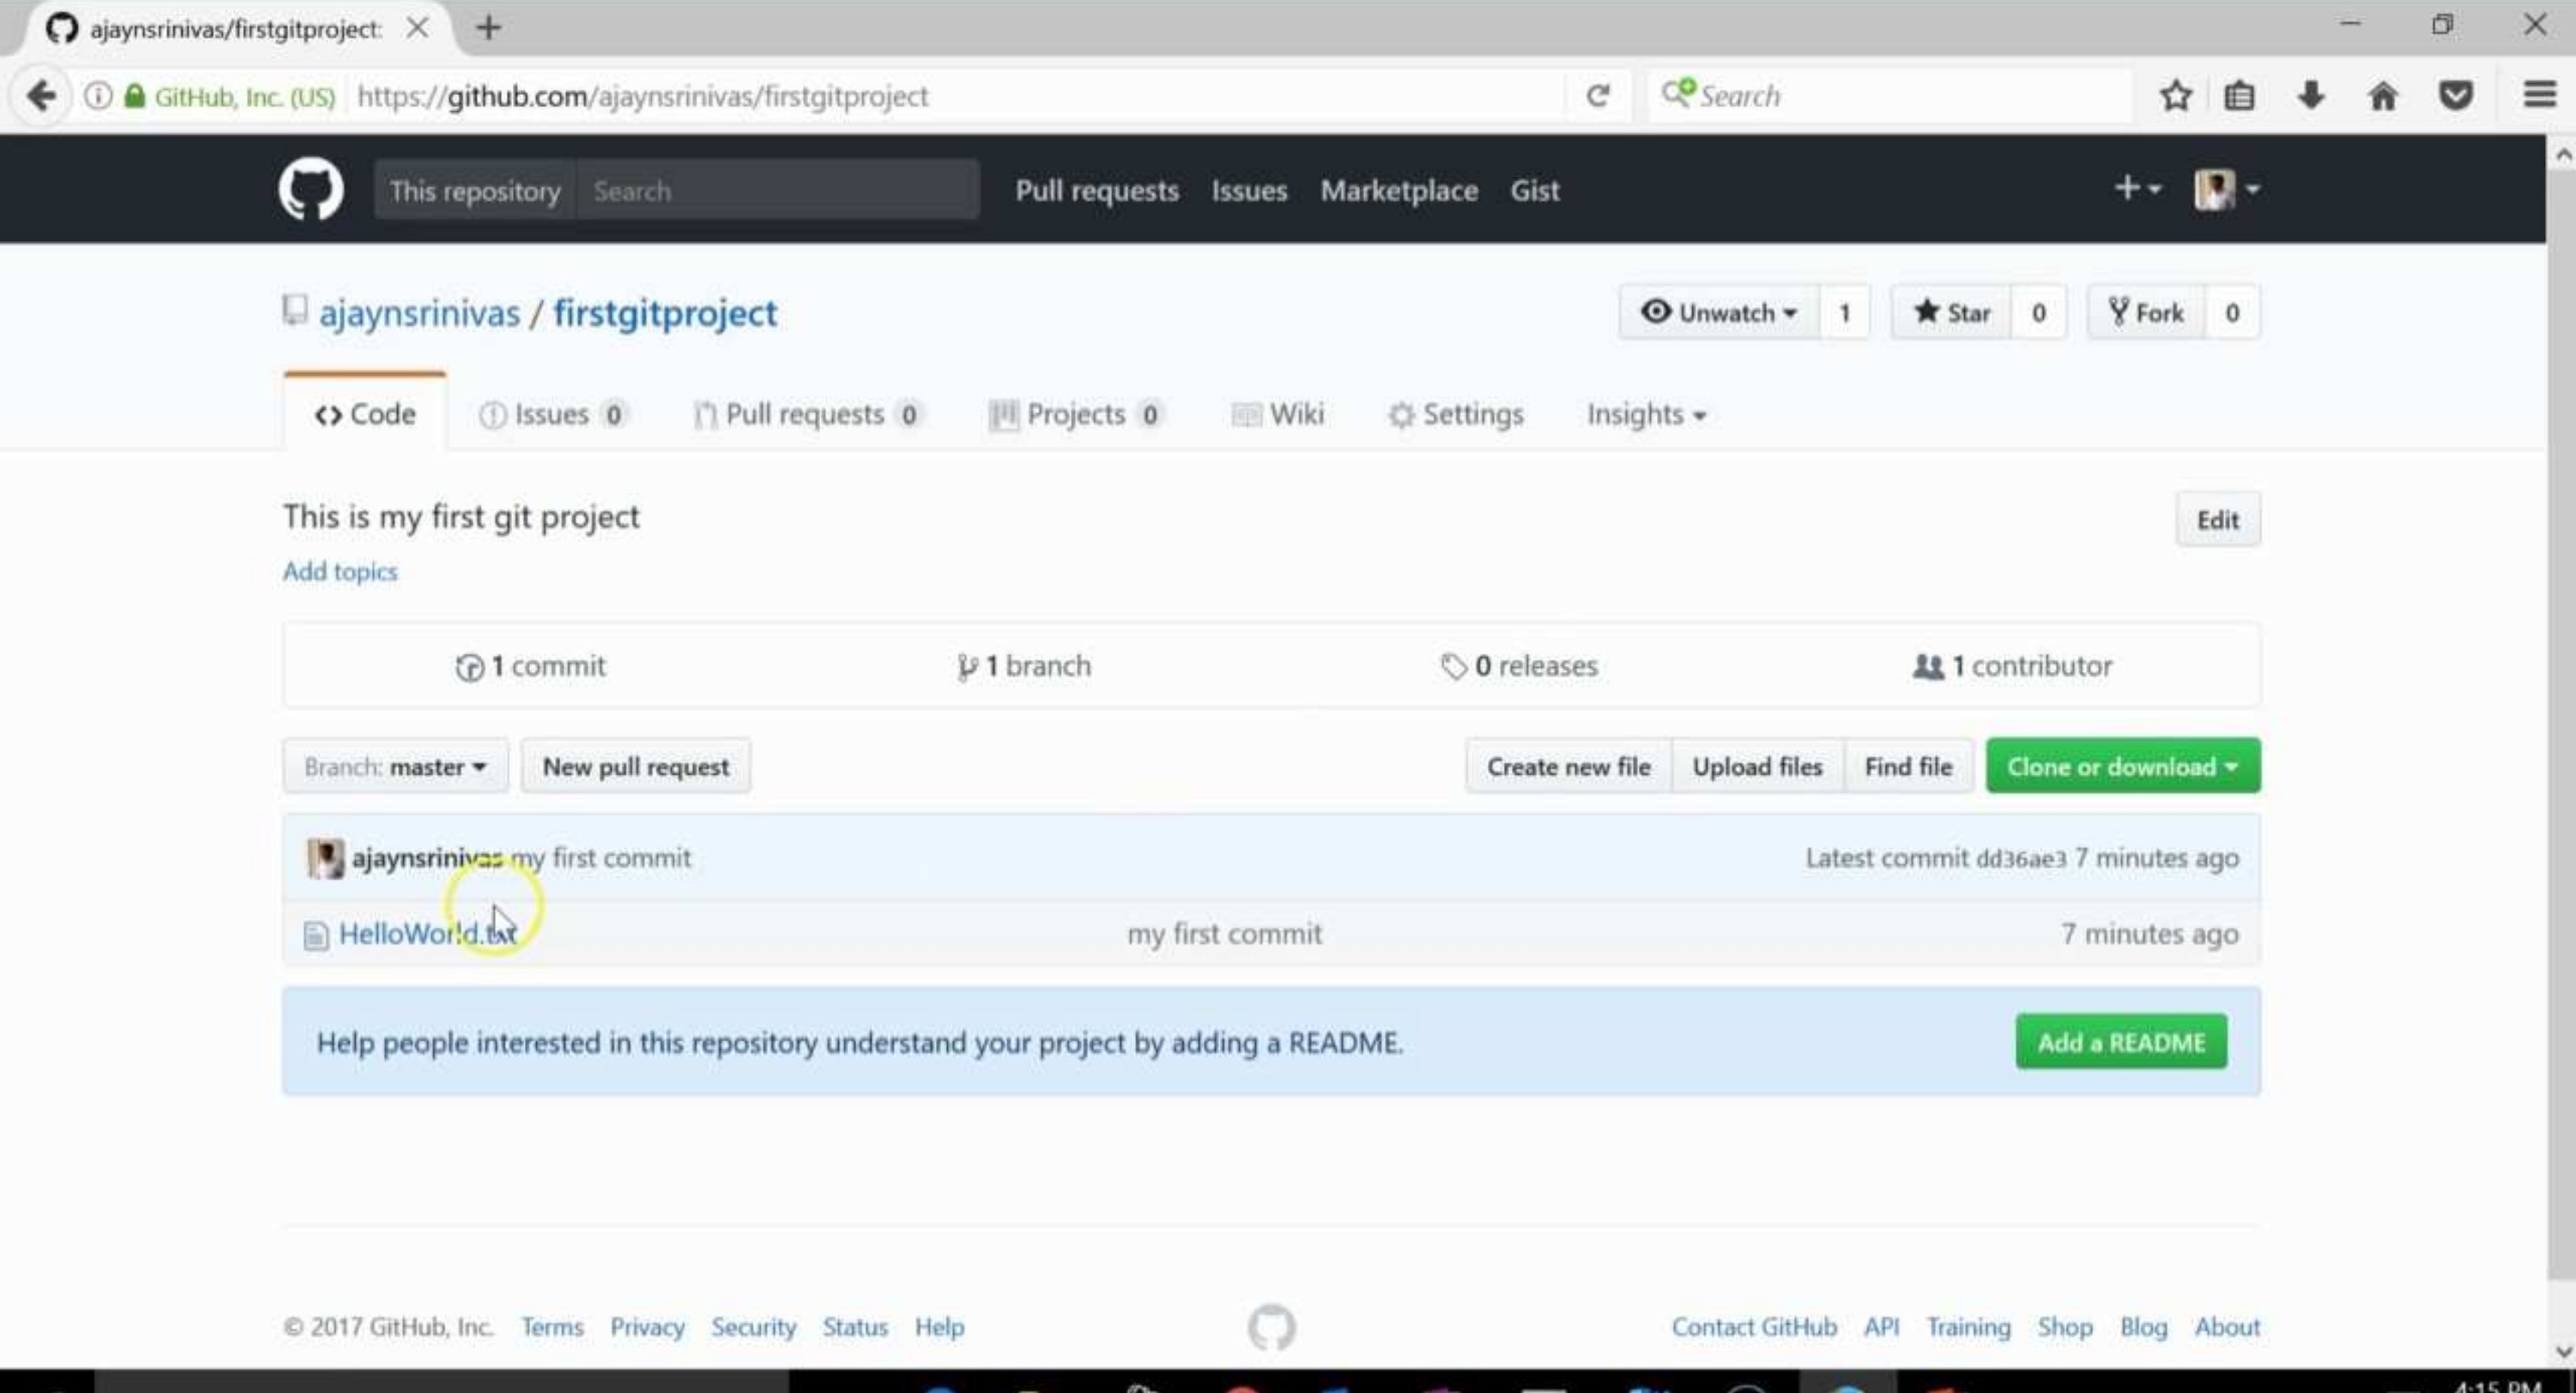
ajaynsrinivas/firstgitproject:

GitHub, Inc. (US) https://github.com/ajaynsrinivas/firstgitproject

Search

This repository Search Pull requests Issues Marketplace Gist

ajaynsrinivas / firstgitproject

Unwatch 1 Star 0 Fork 0

Code Issues 0 Pull requests 0 Projects 0 Wiki Settings Insights

This is my first git project

Edit

Add topics

1 commit 1 branch 0 releases 1 contributor

Branch: master New pull request Create new file Upload files Find file Clone or download

ajaynsrinivas my first commit Latest commit dd36ae3 7 minutes ago

HelloWorld.txt my first commit 7 minutes ago

Help people interested in this repository understand your project by adding a README.

Add a README

© 2017 GitHub, Inc. Terms Privacy Security Status Help

Contact GitHub API Training Shop Blog About

4:15 PM